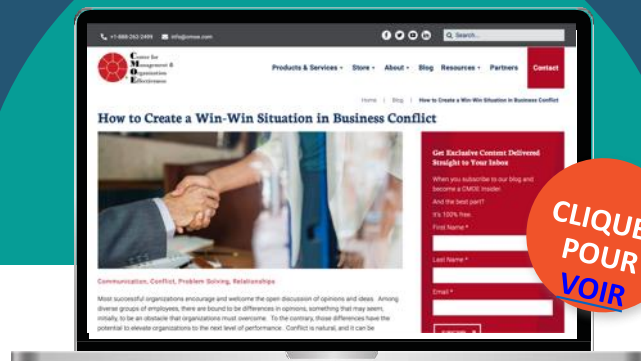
+1-888-262-2499 info@cmoe.com

Search...

Center for Management & Organization Effectiveness

Products & Services ▾ Store ▾ About ▾ Blog Resources ▾ Partners Contact

Home | Blog | How to Create a Win-Win Situation in Business Conflict

How to Create a Win-Win Situation in Business Conflict

Get Exclusive Content Delivered Straight to Your Inbox

When you subscribe to our blog and become a CMOE insider:

And the best part?

It's 100% free.

First Name *

Last Name *

Email *

Communication, Conflict, Problem Solving, Relationships

Most successful organizations encourage and welcome the open discussion of opinions and ideas. Among diverse groups of employees, there are bound to be differences in opinions, something that may seem, initially, to be an obstacle that organizations must overcome. To the contrary, those differences have the potential to elevate organizations to the next level of performance. Conflict is natural, and it can be

CLIQUE POUR VOIR